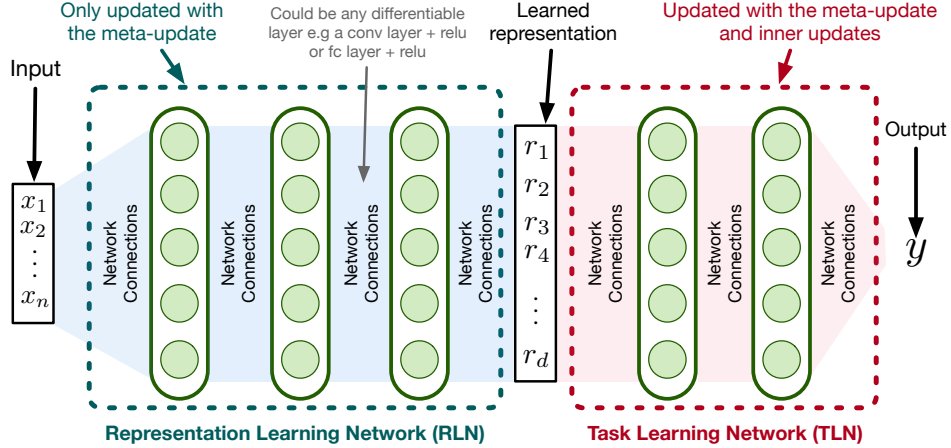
Only updated with the meta-update

Could be any differentiable layer e.g a conv layer + relu or fc layer + relu

Learned representation

Updated with the meta-update and inner updates

Input

$x_1$
$x_2$
$\vdots$
$x_n$

Network Connections

Network Connections

Network Connections

Network Connections

$r_1$
$r_2$
$r_3$
$r_4$
$\vdots$
$r_d$

Network Connections

Network Connections

Network Connections

Output

$y$

Representation Learning Network (RLN)

Task Learning Network (TLN)